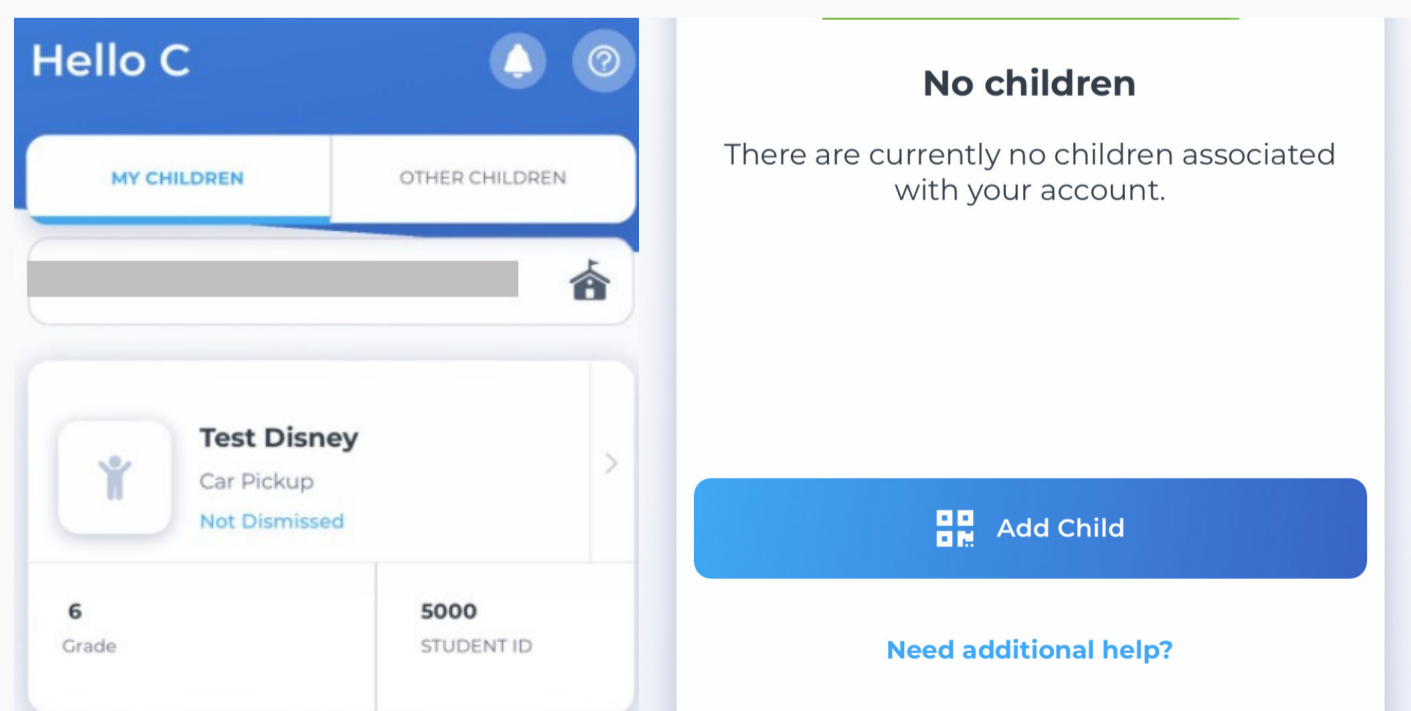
Hello C

MY CHILDREN

OTHER CHILDREN

Test Disney

Car Pickup

Not Dismissed

6

Grade

5000

STUDENT ID

No children

There are currently no children associated with your account.

Add Child

Need additional help?